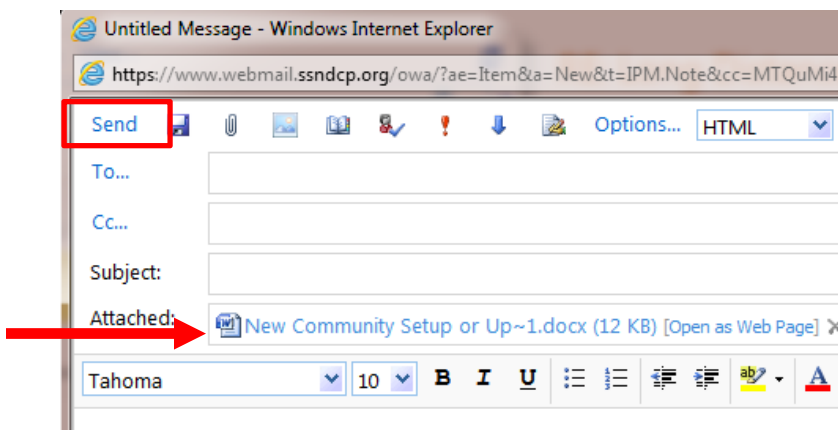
Untitled Message - Windows Internet Explorer

https://www.webmail.ssndcp.org/owa/?ae=Item&a=New&t=IPM.Note&cc=MTQuMi4

Send Options... HTML

To...

Cc...

Subject:

Attached: New Community Setup or Up~1.docx (12 KB) [Open as Web Page]

Tahoma 10 B I U A